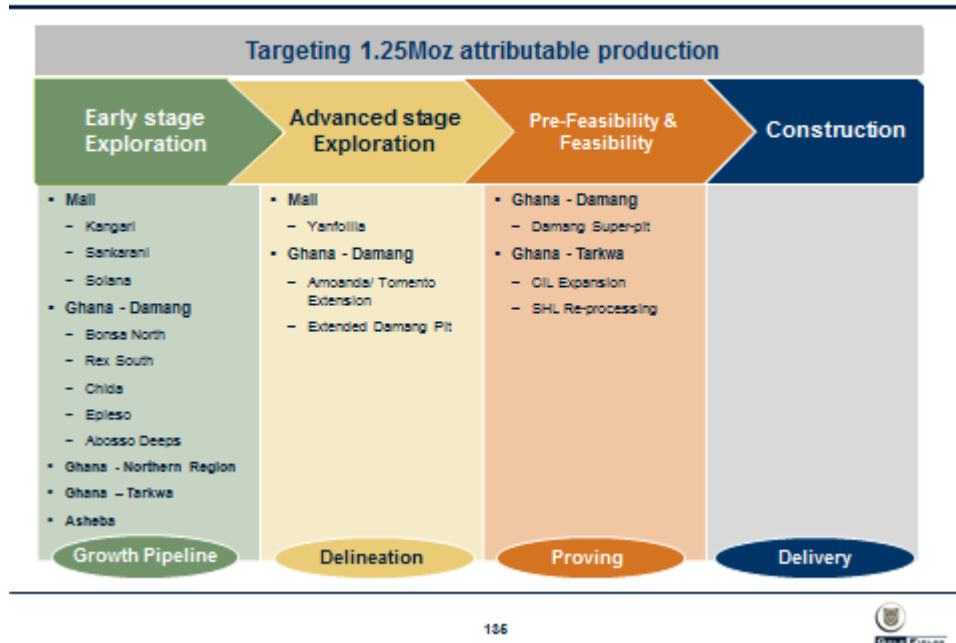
Targeting 1.25Moz attributable production

Early stage Exploration

Advanced stage Exploration

Pre-Feasibility & Feasibility

Construction

- Mali
  - Kangari
  - Sankarani
  - Solana
- Ghana - Damang
  - Bonsa North
  - Rex South
  - Chida
  - Epieso
  - Abosso Deeps
- Ghana - Northern Region
- Ghana – Tarkwa
- Asheba

- Mali
  - Yanfolila
- Ghana - Damang
  - Amoanda/ Tomento Extension
  - Extended Damang Pit

- Ghana - Damang
  - Damang Super-pit
- Ghana - Tarkwa
  - CIL Expansion
  - SHL Re-processing

Growth Pipeline

Delineation

Proving

Delivery

135